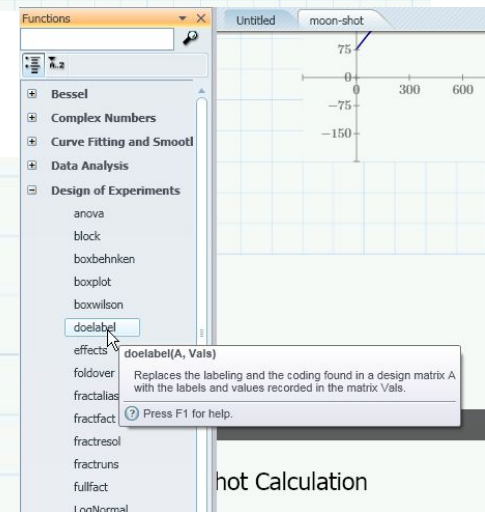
Functions

Untitled
moon-shot

75
0
300
600
−75
−150

Bessel
Complex Numbers
Curve Fitting and Smootl
Data Analysis
Design of Experiments
anova
block
boxbehnken
boxplot
boxwilson
doelabel
effects
foldover
fractalias
fractfact
fractresol
fractruns
fullfact
LogNormal

doelabel(A, Vals)
Replaces the labeling and the coding found in a design matrix A with the labels and values recorded in the matrix Vals.
Press F1 for help.

hot Calculation